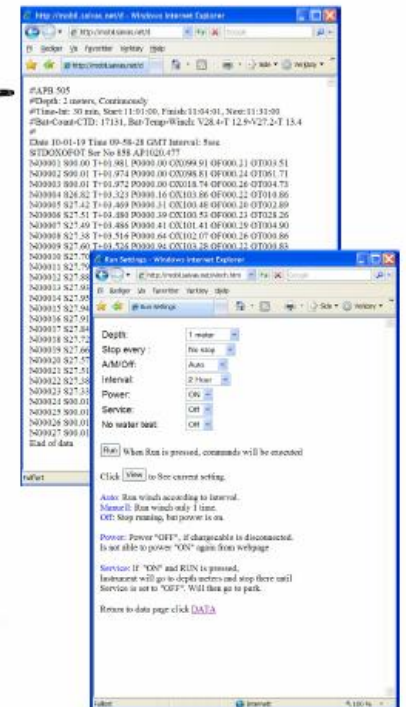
http://mobil.saivas.net/d - Windows Internet Explorer

http://mobil.saivas.net/d

#APB 505
#Depth: 2 meters, Continuously
#Time-Int: 30 min, Start: 11:01:00, Finish:11:04:01, Next:11:31:00
#Bat-Count-CID: 17151, Bat-Temp-Winch: V28.4-T 12.9-V27.2-T 13.4
#
Date 10-01-19 Time 09-58-28 GMT Interval: 5sec
STD20X0F0T Ser No 858 AP1020.477
S400001 S00.01 T+01.981 P0000.00 OX099.91 OF000.21 OT003.51
S400002 S00.01 T+01.974 P0000.00 OX098.81 OF000.24 OT001.71
S400003 S00.01 T+01.972 P0000.00 OX018.74 OF000.26 OT004.73
S400004 S26.82 T+01.323 P0000.16 OX100.86 OF000.22 OT010.86
S400005 S27.42 T+01.469 P0000.31 OX100.48 OF000.20 OT002.89
S400006 S27.51 T+01.480 P0000.39 OX100.53 OF000.23 OT028.26
S400007 S27.49 T+01.486 P0000.41 OX101.41 OF000.29 OT004.90
S400008 S27.38 T+01.516 P0000.64 OX102.07 OF000.26 OT000.86
S400009 S27.60 T+01.526 P0000.94 OX103.28 OF000.22 OT000.83
S400010 S27.7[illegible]
S400011 S27.7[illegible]
S400012 S27.8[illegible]
S400013 S27.8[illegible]
S400014 S27.9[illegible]
S400015 S27.9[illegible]
S400016 S27.9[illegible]
S400017 S27.8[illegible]
S400018 S27.7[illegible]
S400019 S27.6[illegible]
S400020 S27.5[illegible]
S400021 S27.5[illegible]
S400022 S27.3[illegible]
S400023 S27.3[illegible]
S400024 S00.0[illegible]
S400025 S00.0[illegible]
S400026 S00.0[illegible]
S400027 S00.0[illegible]
End of data

Run Settings - Windows Internet Explorer

http://mobil.saivas.net/d/winch.htm

Run Settings

Depth: 1 meter
Stop every: No stop
A/M/Off: Auto
Interval: 2 Hour
Power: ON
Service: Off
No water test: Off

Run When Run is pressed, commands will be executed

Click View to See current setting.

Auto: Run winch according to interval.
Manuell: Run winch only 1 time.
Off: Stop running, but power is on.

Power: Power "OFF", if chargeable is disconnected.
Is not able to power "ON" again from webpage

Service: If "ON" and RUN is pressed,
Instrument will go to depth meters and stop there until
Service is set to "OFF". Will then go to park.

Return to data page click DATA

Internet
100 %